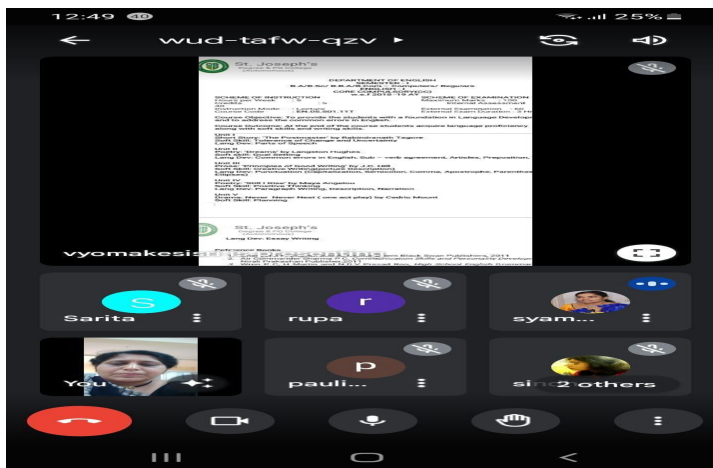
12:49 40
25%
wud-tafw-qzv ▸
St. Joseph's
DEPARTMENT OF ENGLISH
SEMESTER I
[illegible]
Course Objective: To provide the students with a foundation in Language Development and to address the common errors in English.
Course Outcome: At the end of the course students acquire language proficiency along with soft skills and writing skills.
Unit I
Short Story: 'The Postmaster' by Rabindranath Tagore
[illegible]
Lang Dev: Parts of Speech
Unit II
Poetry: 'Dreams' by Langston Hughes
Soft Skill: Goal Setting
Lang Dev: Common errors in English, Sub – verb agreement, Articles, Preposition,
Unit III
Essay: 'Principles of Good Writing' by J.C. Hill
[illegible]
Lang Dev: Punctuation (Capitalization, Semicolon, Comma, Apostrophe, Parenthesis)
Unit IV
Poetry: 'Still I Rise' by Maya Angelou
Soft Skill: Positive Thinking
Lang Dev: Paragraph Writing, Description, Narration
Unit V
Drama: Never Never Nest (one act play) by Cedric Mount
Soft Skill: Planning
Lang Dev: Essay Writing
Reference Books
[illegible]
vyomakesi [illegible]
S
Sarita
r
rupa
syam...
You
p
pauli...
2 others